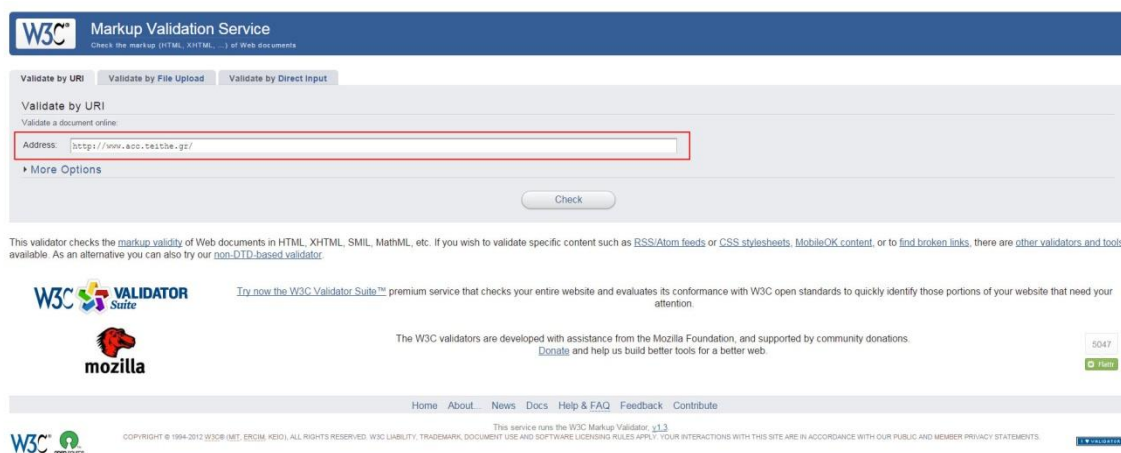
W3C®

Markup Validation Service

Check the markup (HTML, XHTML, ...) of Web documents

Validate by URI | Validate by File Upload | Validate by Direct Input

Validate by URI

Validate a document online:

Address: http://www.aco.teithe.gr/

▸ More Options

Check

This validator checks the markup validity of Web documents in HTML, XHTML, SMIL, MathML, etc. If you wish to validate specific content such as RSS/Atom feeds or CSS stylesheets, MobileOK content, or to find broken links, there are other validators and tools available. As an alternative you can also try our non-DTD-based validator.

W3C VALIDATOR Suite

Try now the W3C Validator Suite™ premium service that checks your entire website and evaluates its conformance with W3C open standards to quickly identify those portions of your website that need your attention.

mozilla

The W3C validators are developed with assistance from the Mozilla Foundation, and supported by community donations. Donate and help us build better tools for a better web.

5047

Flattr

Home About... News Docs Help & FAQ Feedback Contribute

W3C®

This service runs the W3C Markup Validator, v1.3.

COPYRIGHT © 1994-2012 W3C® (MIT, ERCIM, KEIO), ALL RIGHTS RESERVED. W3C LIABILITY, TRADEMARK, DOCUMENT USE AND SOFTWARE LICENSING RULES APPLY. YOUR INTERACTIONS WITH THIS SITE ARE IN ACCORDANCE WITH OUR PUBLIC AND MEMBER PRIVACY STATEMENTS.

I ♥ VALIDATOR